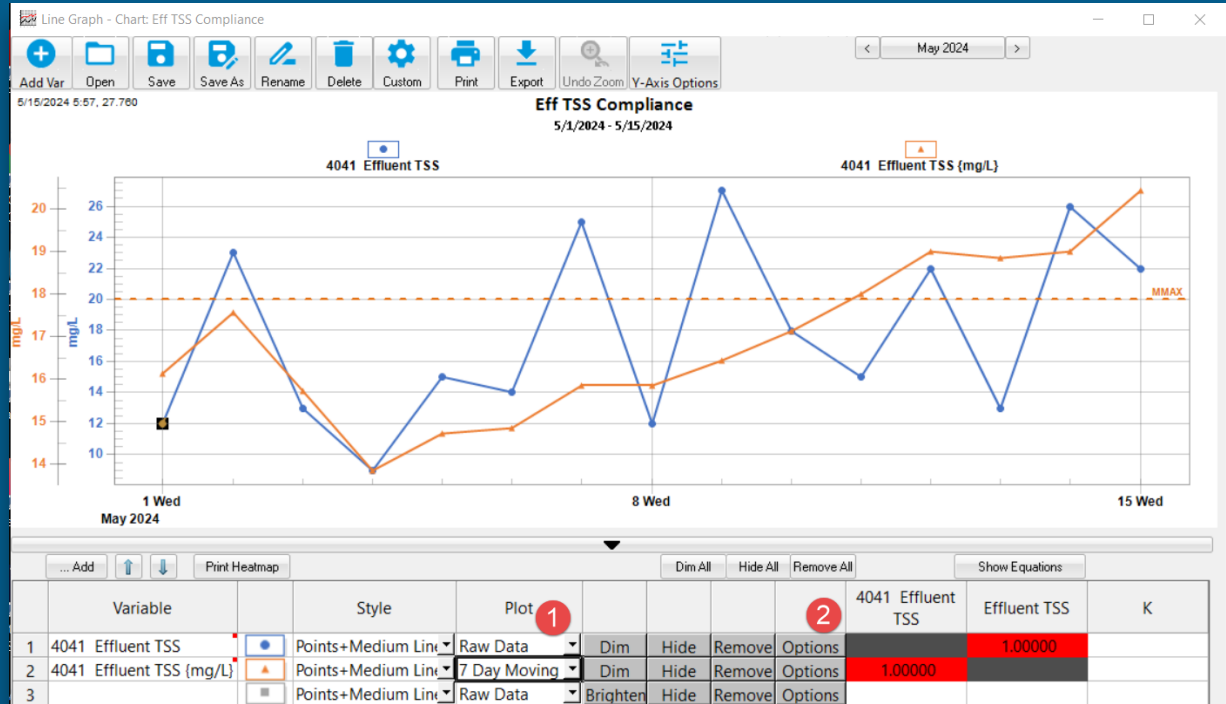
Line Graph - Chart: Eff TSS Compliance

Add Var | Open | Save | Save As | Rename | Delete | Custom | Print | Export | Undo Zoom | Y-Axis Options

< May 2024 >

5/15/2024 5:57, 27.760

Eff TSS Compliance
5/1/2024 - 5/15/2024

4041 Effluent TSS
4041 Effluent TSS {mg/L}

mg/L
mg/L

20
19
18
17
16
15
14

26
24
22
20
18
16
14
12
10

MMAX

1 Wed
May 2024
8 Wed
15 Wed

... Add | Print Heatmap | Dim All | Hide All | Remove All | Show Equations

| | Variable | | Style | Plot 1 | | | | 2 | 4041 Effluent TSS | Effluent TSS | K |
|---|---|---|---|---|---|---|---|---|---|---|---|
| 1 | 4041 Effluent TSS | | Points+Medium Line | Raw Data | Dim | Hide | Remove | Options | | 1.00000 | |
| 2 | 4041 Effluent TSS {mg/L} | | Points+Medium Line | 7 Day Moving | Dim | Hide | Remove | Options | 1.00000 | | |
| 3 | | | Points+Medium Line | Raw Data | Brighten | Hide | Remove | Options | | | |